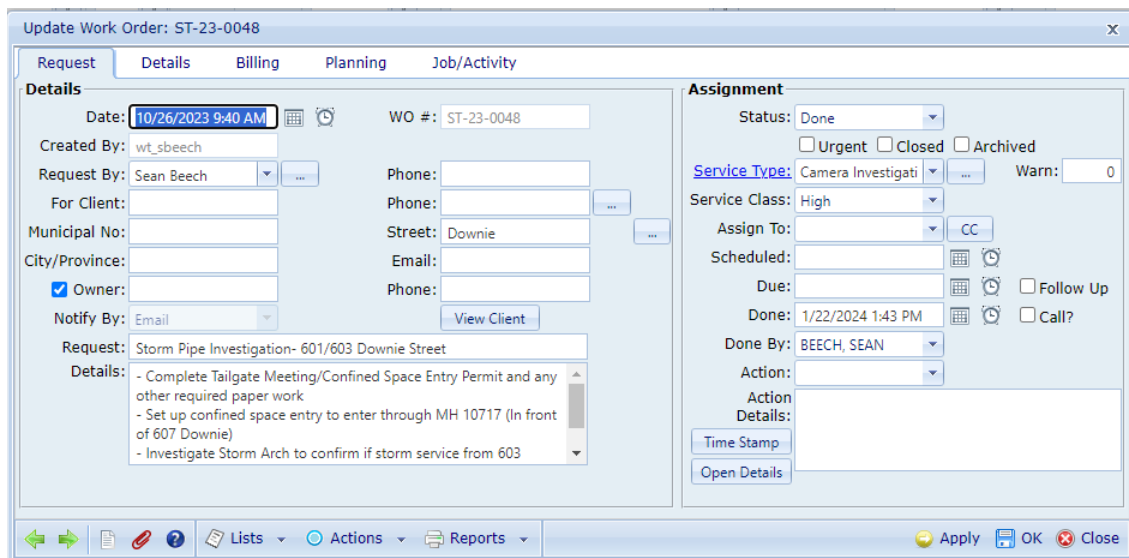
Update Work Order: ST-23-0048

x

Request | Details | Billing | Planning | Job/Activity

Details

Date: 10/26/2023 9:40 AM

WO #: ST-23-0048

Created By: wt_sbeech

Request By: Sean Beech ...

Phone:

For Client:

Phone: ...

Municipal No:

Street: Downie ...

City/Province:

Email:

Owner:

Phone:

Notify By: Email

View Client

Request: Storm Pipe Investigation- 601/603 Downie Street

Details: - Complete Tailgate Meeting/Confined Space Entry Permit and any other required paper work
- Set up confined space entry to enter through MH 10717 (In front of 607 Downie)
- Investigate Storm Arch to confirm if storm service from 603

Assignment

Status: Done

Urgent Closed Archived

Service Type: Camera Investigati ... Warn: 0

Service Class: High

Assign To: CC

Scheduled:

Due: Follow Up

Done: 1/22/2024 1:43 PM Call?

Done By: BEECH, SEAN

Action:

Action Details:

Time Stamp

Open Details

Lists Actions Reports

Apply OK Close